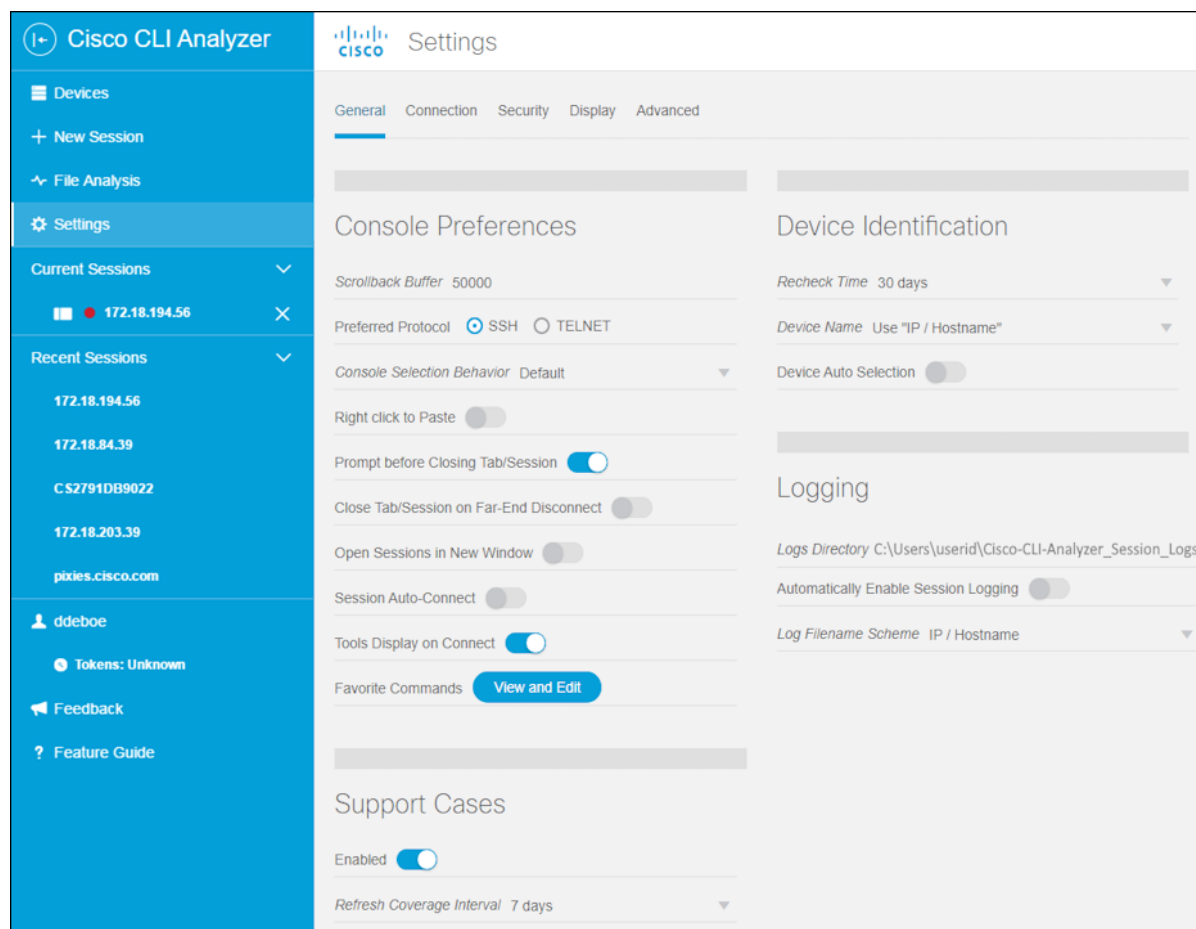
Cisco CLI Analyzer

Devices
New Session
File Analysis
Settings
Current Sessions
172.18.194.56
Recent Sessions
172.18.194.56
172.18.84.39
CS2791DB9022
172.18.203.39
pixies.cisco.com
ddeboe
Tokens: Unknown
Feedback
? Feature Guide

cisco Settings

General Connection Security Display Advanced

Console Preferences

Scrollback Buffer 50000
Preferred Protocol SSH TELNET
Console Selection Behavior Default
Right click to Paste
Prompt before Closing Tab/Session
Close Tab/Session on Far-End Disconnect
Open Sessions in New Window
Session Auto-Connect
Tools Display on Connect
Favorite Commands View and Edit

Support Cases

Enabled
Refresh Coverage Interval 7 days

Device Identification

Recheck Time 30 days
Device Name Use "IP / Hostname"
Device Auto Selection

Logging

Logs Directory C:\Users\userid\Cisco-CLI-Analyzer_Session_Logs
Automatically Enable Session Logging
Log Filename Scheme IP / Hostname